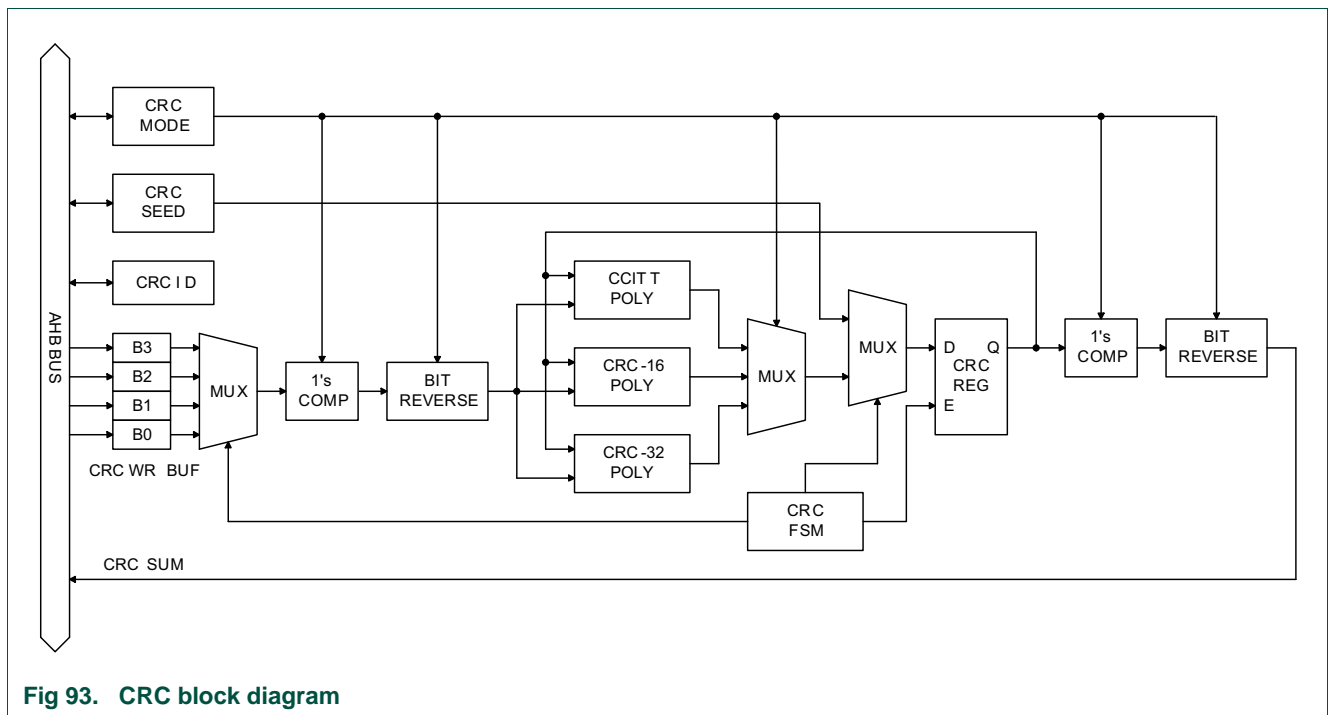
AHB BUS

CRC MODE

CRC SEED

CRC I D

B3
B2
B1
B0

CRC WR BUF

MUX

1's COMP

BIT REVERSE

CCIT T POLY

CRC -16 POLY

CRC -32 POLY

MUX

MUX

D Q
CRC REG
E

1's COMP

BIT REVERSE

CRC FSM

CRC SUM

Fig 93. CRC block diagram